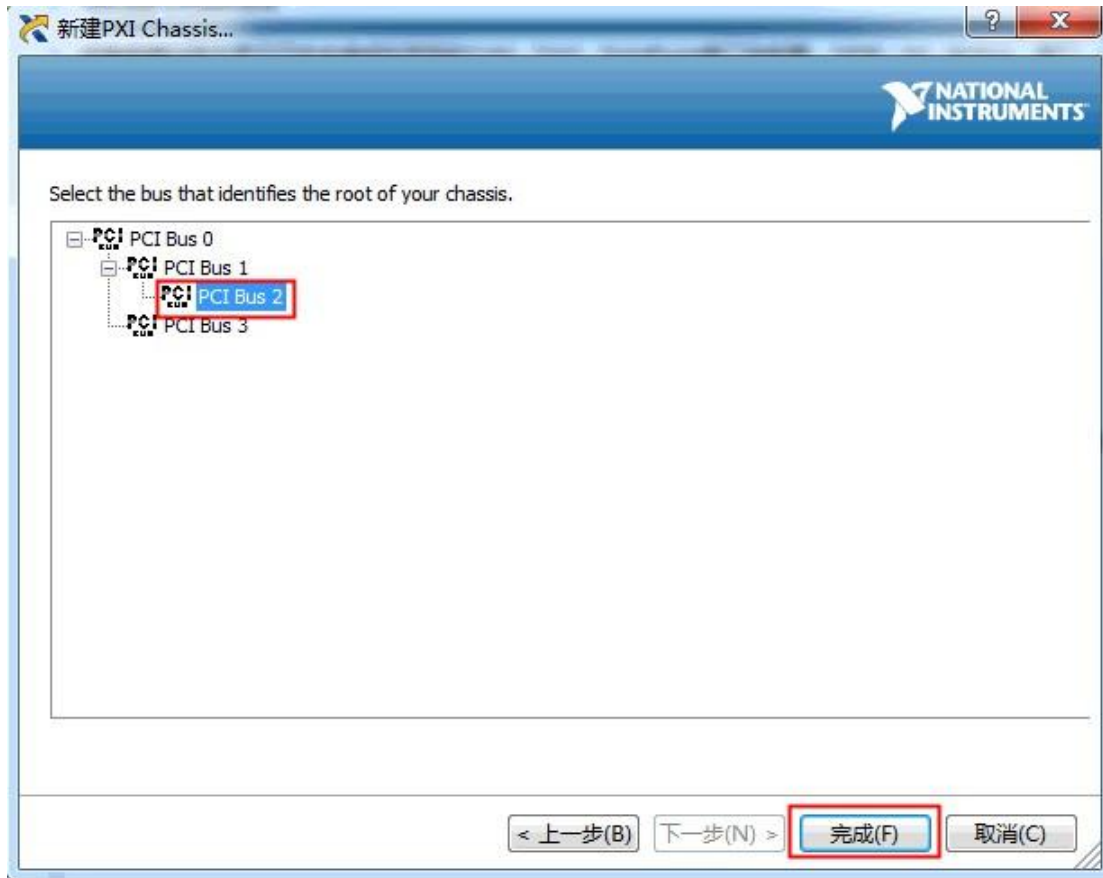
新建PXI Chassis...

? X

NATIONAL INSTRUMENTS

Select the bus that identifies the root of your chassis.

PCI PCI Bus 0
PCI PCI Bus 1
PCI PCI Bus 2
PCI PCI Bus 3

< 上一步(B) 下一步(N) > 完成(F) 取消(C)